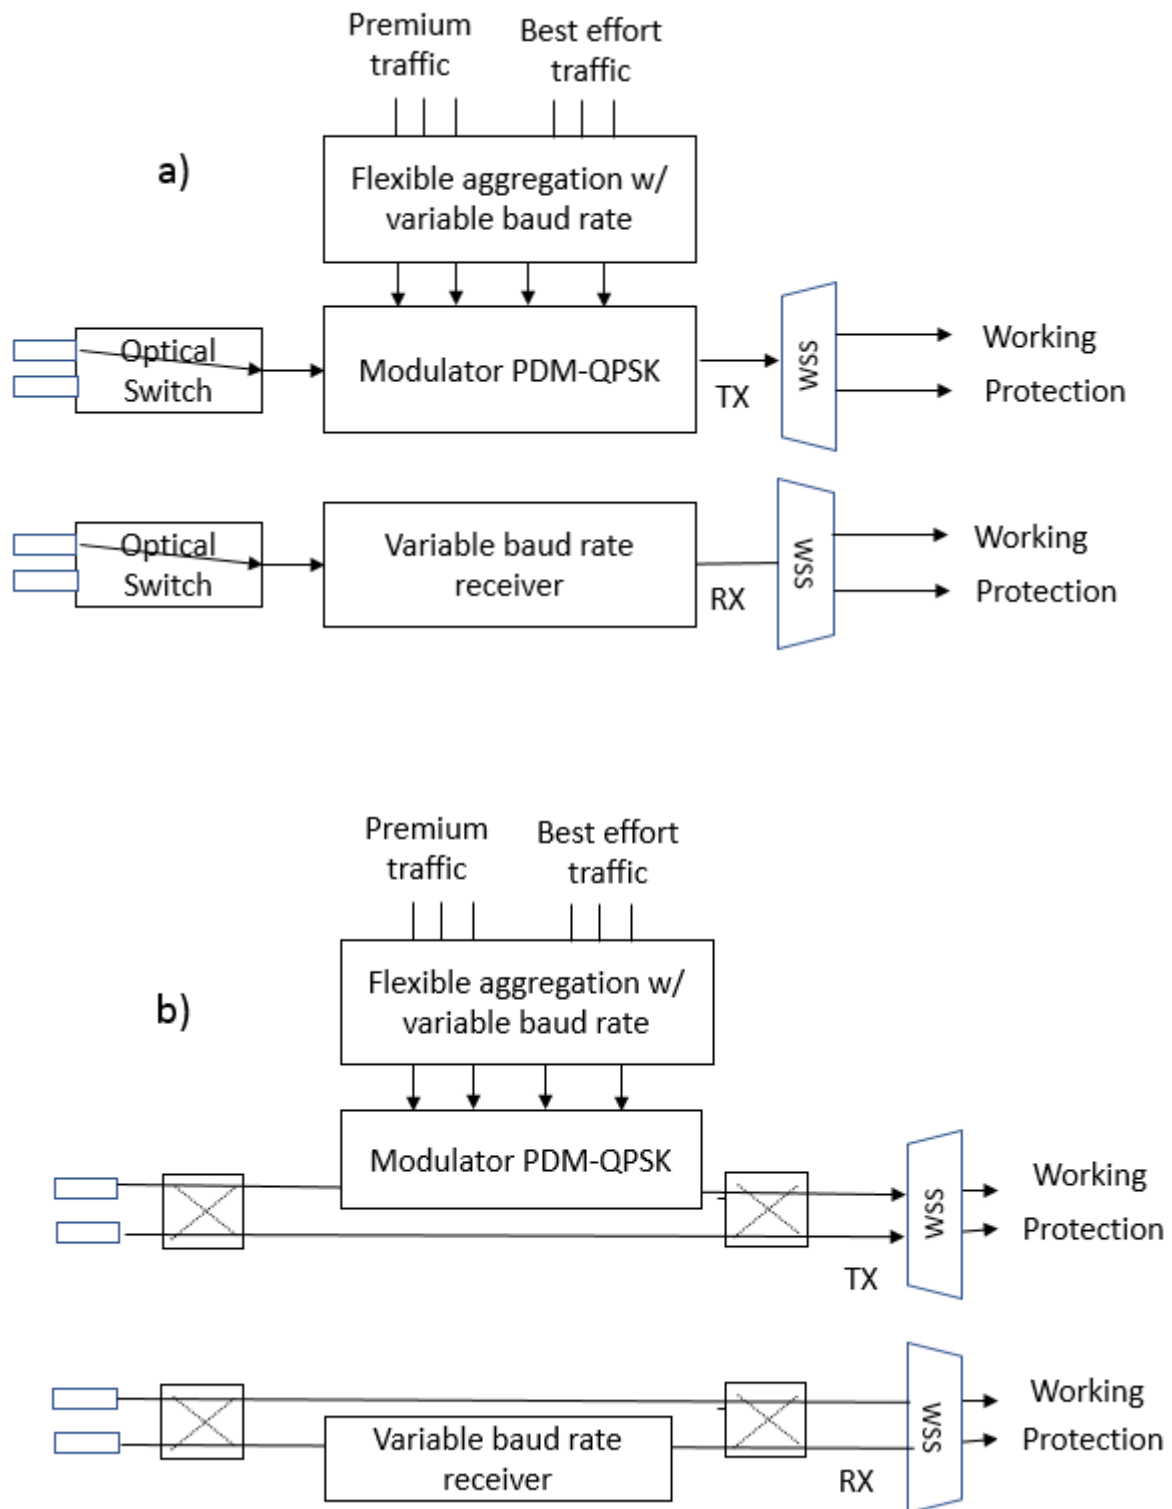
Premium traffic

Best effort traffic

a)

Flexible aggregation w/ variable baud rate

Optical Switch

Modulator PDM-QPSK

TX

WSS

Working

Protection

Optical Switch

Variable baud rate receiver

RX

WSS

Working

Protection

Premium traffic

Best effort traffic

b)

Flexible aggregation w/ variable baud rate

Modulator PDM-QPSK

WSS

Working

Protection

TX

Variable baud rate receiver

WSS

Working

Protection

RX